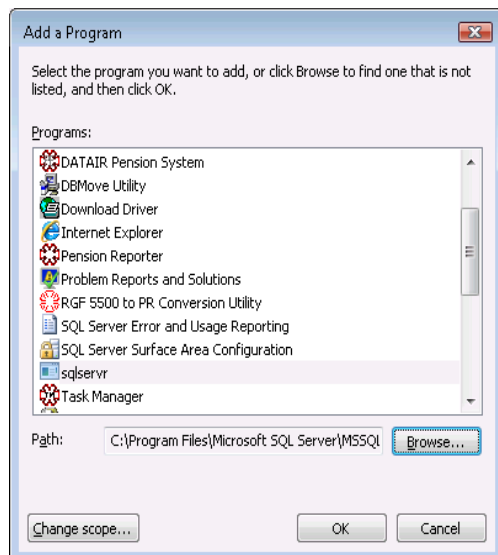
Add a Program

Select the program you want to add, or click Browse to find one that is not listed, and then click OK.

Programs:

DATAIR Pension System
DBMove Utility
Download Driver
Internet Explorer
Pension Reporter
Problem Reports and Solutions
RGF 5500 to PR Conversion Utility
SQL Server Error and Usage Reporting
SQL Server Surface Area Configuration
sqlservr
Task Manager

Path: C:\Program Files\Microsoft SQL Server\MSSQl

Browse...

Change scope...

OK

Cancel